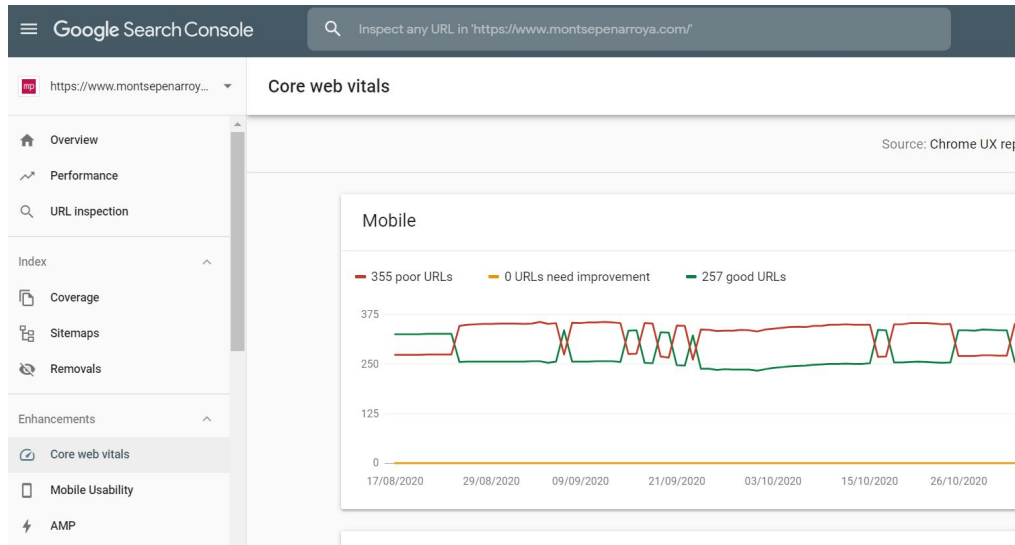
Google Search Console

Inspect any URL in 'https://www.montsepenarroya.com/'

mp https://www.montsepenarroy...

Core web vitals

Overview

Performance

URL inspection

Index

Coverage

Sitemaps

Removals

Enhancements

Core web vitals

Mobile Usability

AMP

Source: Chrome UX rep

Mobile

355 poor URLs — 0 URLs need improvement — 257 good URLs

375

250

125

0

17/08/2020 29/08/2020 09/09/2020 21/09/2020 03/10/2020 15/10/2020 26/10/2020